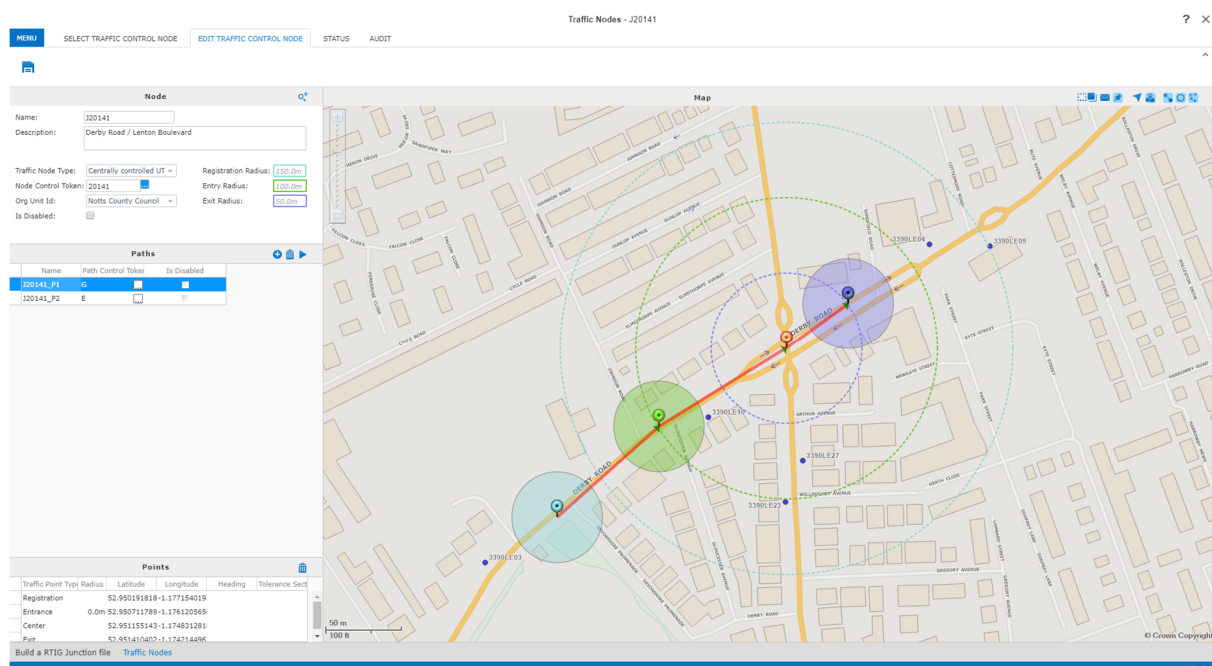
Traffic Nodes - J20141

? ✕

MENU SELECT TRAFFIC CONTROL NODE EDIT TRAFFIC CONTROL NODE STATUS AUDIT

Node

Name: J20141
Description: Derby Road / Lenton Boulevard

Traffic Node Type: Centrally controlled UT
Node Control Token: 20141
Org Unit Id: Notts County Council
Is Disabled:

Registration Radius: 150.0m
Entry Radius: 100.0m
Exit Radius: 50.0m

Paths

| Name | Path Control Token | Is Disabled |
|---|---|---|
| J20141_P1 | G | |
| J20141_P2 | E | |

Points

| Traffic Point Type | Radius | Latitude | Longitude | Heading | Tolerance Sect |
|---|---|---|---|---|---|
| Registration | | 52.950191818 | -1.177154019 | | |
| Entrance | 0.0m | 52.950711789 | -1.176120565 | | |
| Center | | 52.951155143 | -1.174831281 | | |
| Exit | | 52.951410402 | -1.174214496 | | |

Map

SANDPIPER WAY JOHNSON ROAD DUNLOP AVENUE ELMTHORPE AVENUE FALCON CLOSE CYCLE ROAD DERBY ROAD ARTHUR AVENUE WILLOUGHBY AVENUE GREGORY AVENUE HEATH CLOSE PARK STREET KYTE STREET NEWGATE STREET HARROWBY ROAD DERBY ROAD GLOUCESTER AVENUE

3390LE04 3390LE09 3390LE10 3390LE27 3390LE23 3390LE03

50 m
100 ft

© Crown Copyright

Build a RTIG Junction file Traffic Nodes